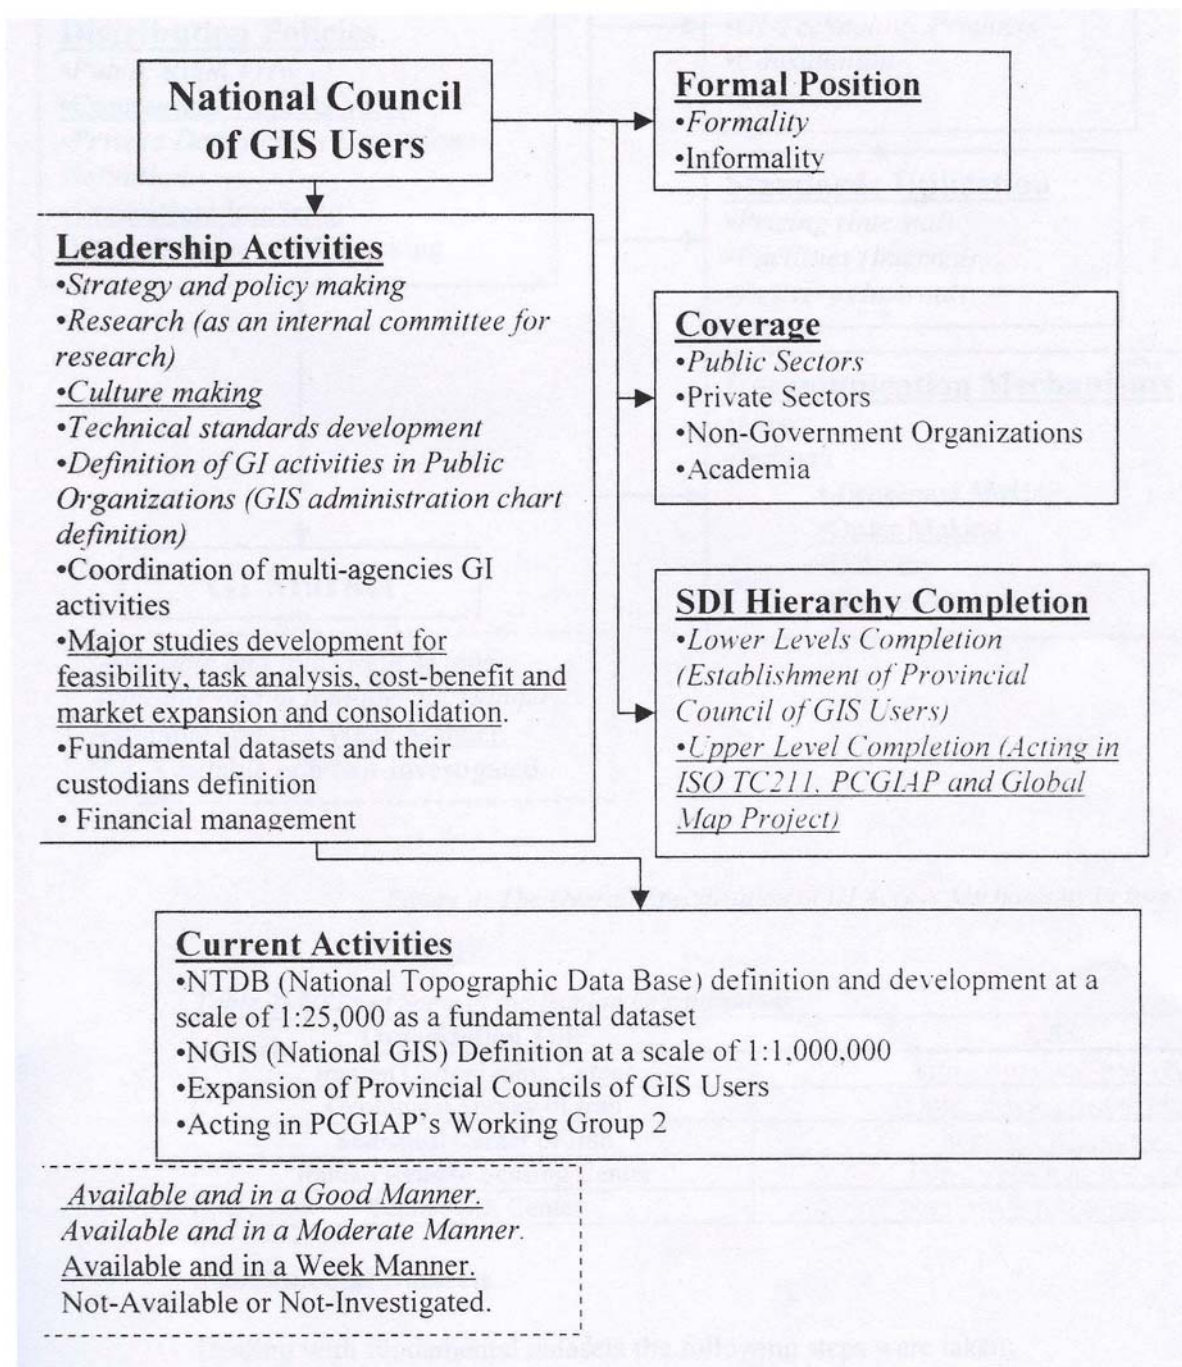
National Council of GIS Users

Formal Position
•Formality
•Informality

Leadership Activities
•Strategy and policy making
•Research (as an internal committee for research)
•Culture making
•Technical standards development
•Definition of GI activities in Public Organizations (GIS administration chart definition)
•Coordination of multi-agencies GI activities
•Major studies development for feasibility, task analysis, cost-benefit and market expansion and consolidation.
•Fundamental datasets and their custodians definition
• Financial management

Coverage
•Public Sectors
•Private Sectors
•Non-Government Organizations
•Academia

SDI Hierarchy Completion
•Lower Levels Completion (Establishment of Provincial Council of GIS Users)
•Upper Level Completion (Acting in ISO TC211, PCGIAP and Global Map Project)

Current Activities
•NTDB (National Topographic Data Base) definition and development at a scale of 1:25,000 as a fundamental dataset
•NGIS (National GIS) Definition at a scale of 1:1,000,000
•Expansion of Provincial Councils of GIS Users
•Acting in PCGIAP's Working Group 2

Available and in a Good Manner.
Available and in a Moderate Manner.
Available and in a Week Manner.
Not-Available or Not-Investigated.